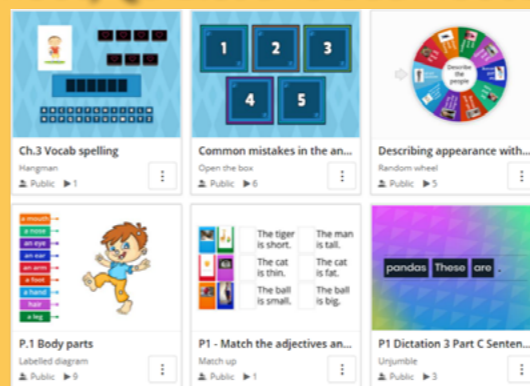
Ch.3 Vocab spelling
Hangman
Public ▶1

1 2 3 4 5
Common mistakes in the an...
Open the box
Public ▶6

Describe the people
Describing appearance with...
Random wheel
Public ▶5

a mouth
a nose
an eye
an ear
an arm
a foot
a hand
hair
a leg
P.1 Body parts
Labelled diagram
Public ▶9

The tiger is short.
The man is tall.
The cat is thin.
The cat is fat.
The ball is small.
The ball is big.
P1 - Match the adjectives an...
Match up
Public ▶1

pandas These are .
P1 Dictation 3 Part C Senten...
Unjumble
Public ▶3